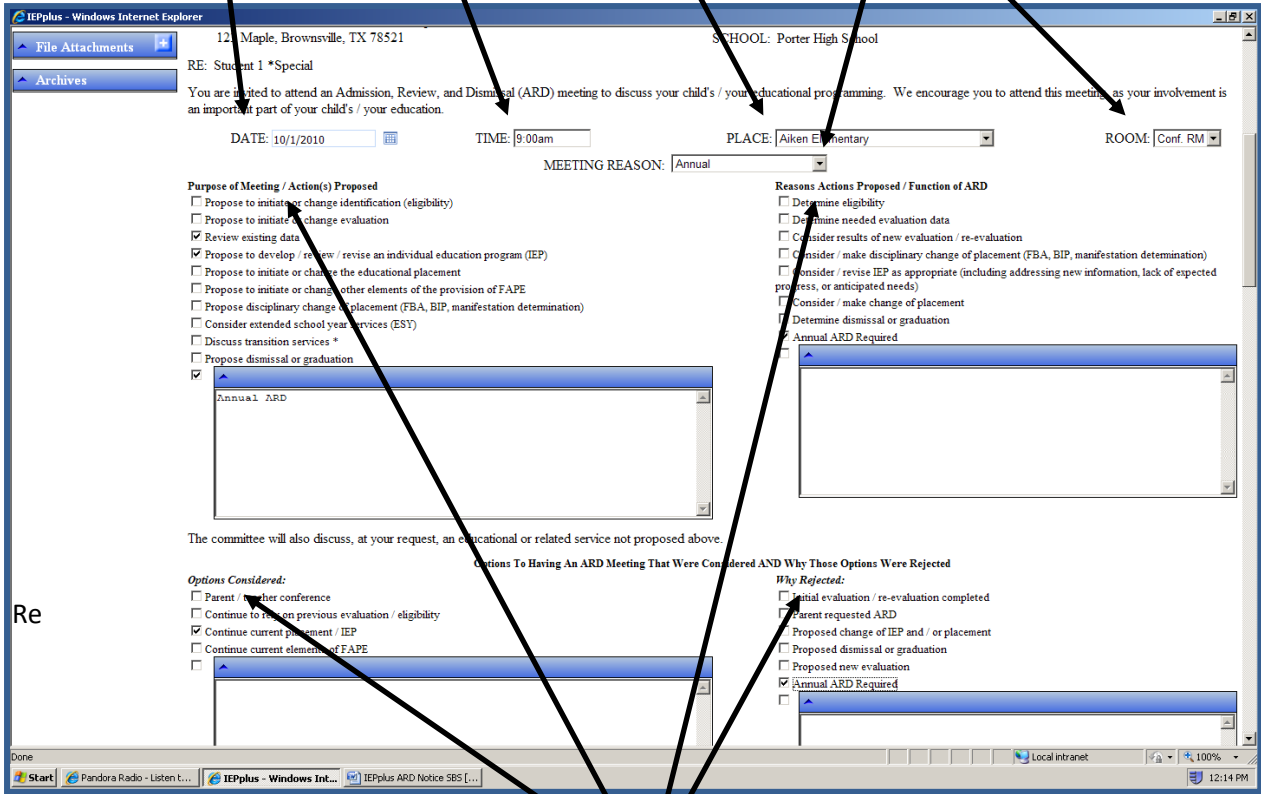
IEPplus - Windows Internet Explorer

File Attachments

Archives

12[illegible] Maple, Brownsville, TX 78521

SCHOOL: Porter High School

RE: Student 1 *Special

You are invited to attend an Admission, Review, and Dismissal (ARD) meeting to discuss your child's / your educational programming. We encourage you to attend this meeting as your involvement is an important part of your child's / your education.

DATE: 10/1/2010 TIME: 9:00am PLACE: Aiken Elementary ROOM: Conf. RM

MEETING REASON: Annual

Purpose of Meeting / Action(s) Proposed
Propose to initiate or change identification (eligibility)
Propose to initiate or change evaluation
Review existing data
Propose to develop / review / revise an individual education program (IEP)
Propose to initiate or change the educational placement
Propose to initiate or change other elements of the provision of FAPE
Propose disciplinary change of placement (FBA, BIP, manifestation determination)
Consider extended school year services (ESY)
Discuss transition services *
Propose dismissal or graduation

Annual ARD

Reasons Actions Proposed / Function of ARD
Determine eligibility
Determine needed evaluation data
Consider results of new evaluation / re-evaluation
Consider / make disciplinary change of placement (FBA, BIP, manifestation determination)
Consider / revise IEP as appropriate (including addressing new information, lack of expected progress, or anticipated needs)
Consider / make change of placement
Determine dismissal or graduation
Annual ARD Required

The committee will also discuss, at your request, an educational or related service not proposed above.

Options To Having An ARD Meeting That Were Considered AND Why Those Options Were Rejected

Options Considered:
Parent / teacher conference
Continue to rely on previous evaluation / eligibility
Continue current placement / IEP
Continue current elements of FAPE

Re

Why Rejected:
Initial evaluation / re-evaluation completed
Parent requested ARD
Proposed change of IEP and / or placement
Proposed dismissal or graduation
Proposed new evaluation
Annual ARD Required

Done Local intranet 100%

Start Pandora Radio - Listen t... IEPplus - Windows Int... IEPplus ARD Notice SBS [... 12:14 PM